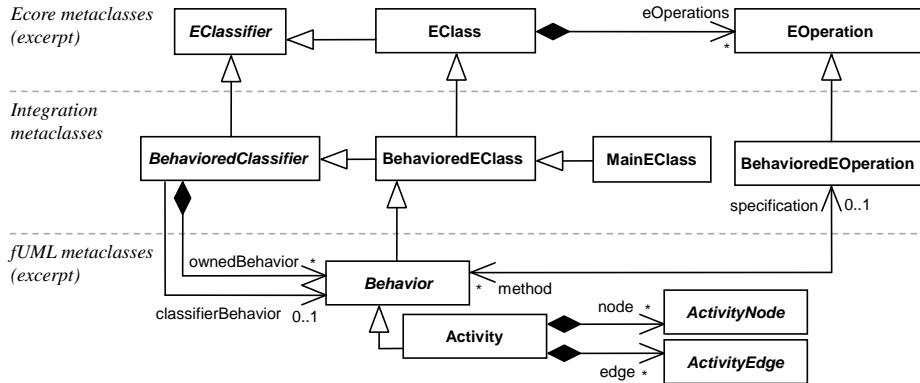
Ecore metaclasses (excerpt)

EClassifier

EClass

eOperations

*

EOperation

Integration metaclasses

BehavioredClassifier

BehavioredEClass

MainEClass

BehavioredEOperation

specification

0..1

fUML metaclasses (excerpt)

ownedBehavior

*

Behavior

*

method

classifierBehavior

0..1

node

*

ActivityNode

Activity

ActivityEdge

edge

*